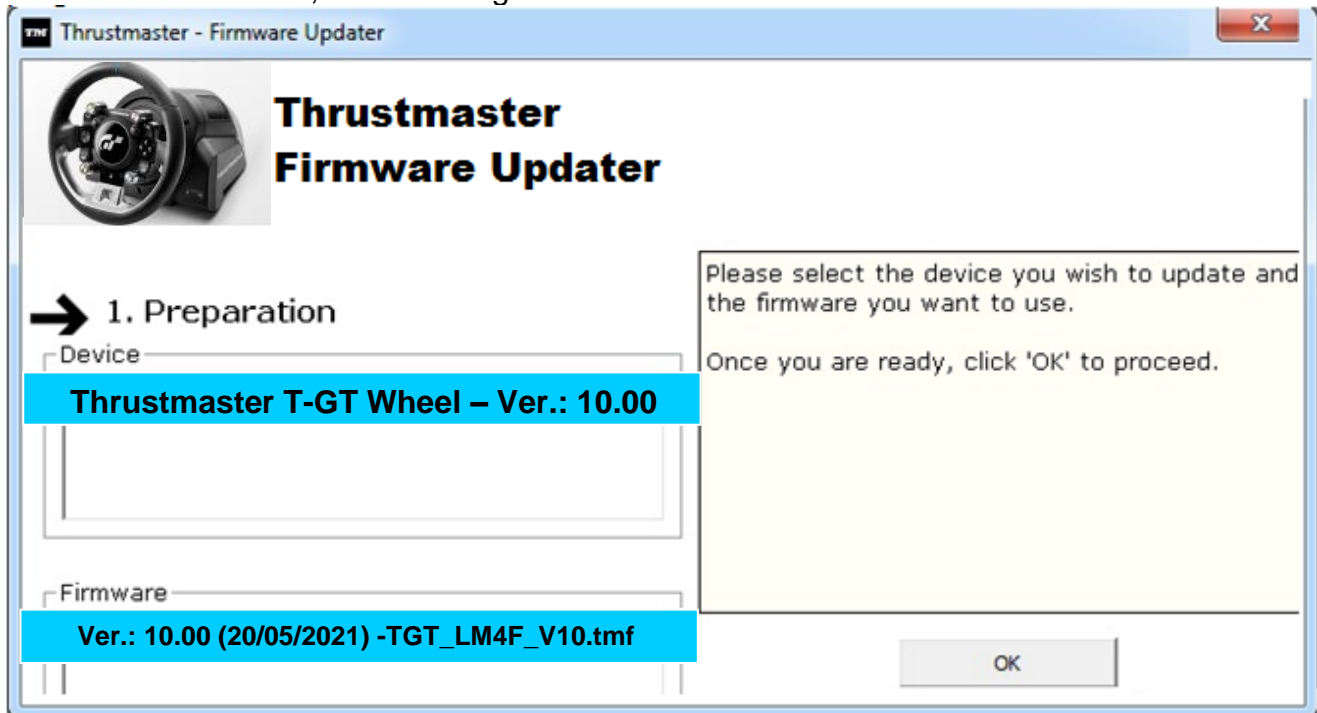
Thrustmaster - Firmware Updater

Thrustmaster Firmware Updater

1. Preparation

Device

Thrustmaster T-GT Wheel – Ver.: 10.00

Firmware

Ver.: 10.00 (20/05/2021) -TGT_LM4F_V10.tmf

Please select the device you wish to update and the firmware you want to use.

Once you are ready, click 'OK' to proceed.

OK